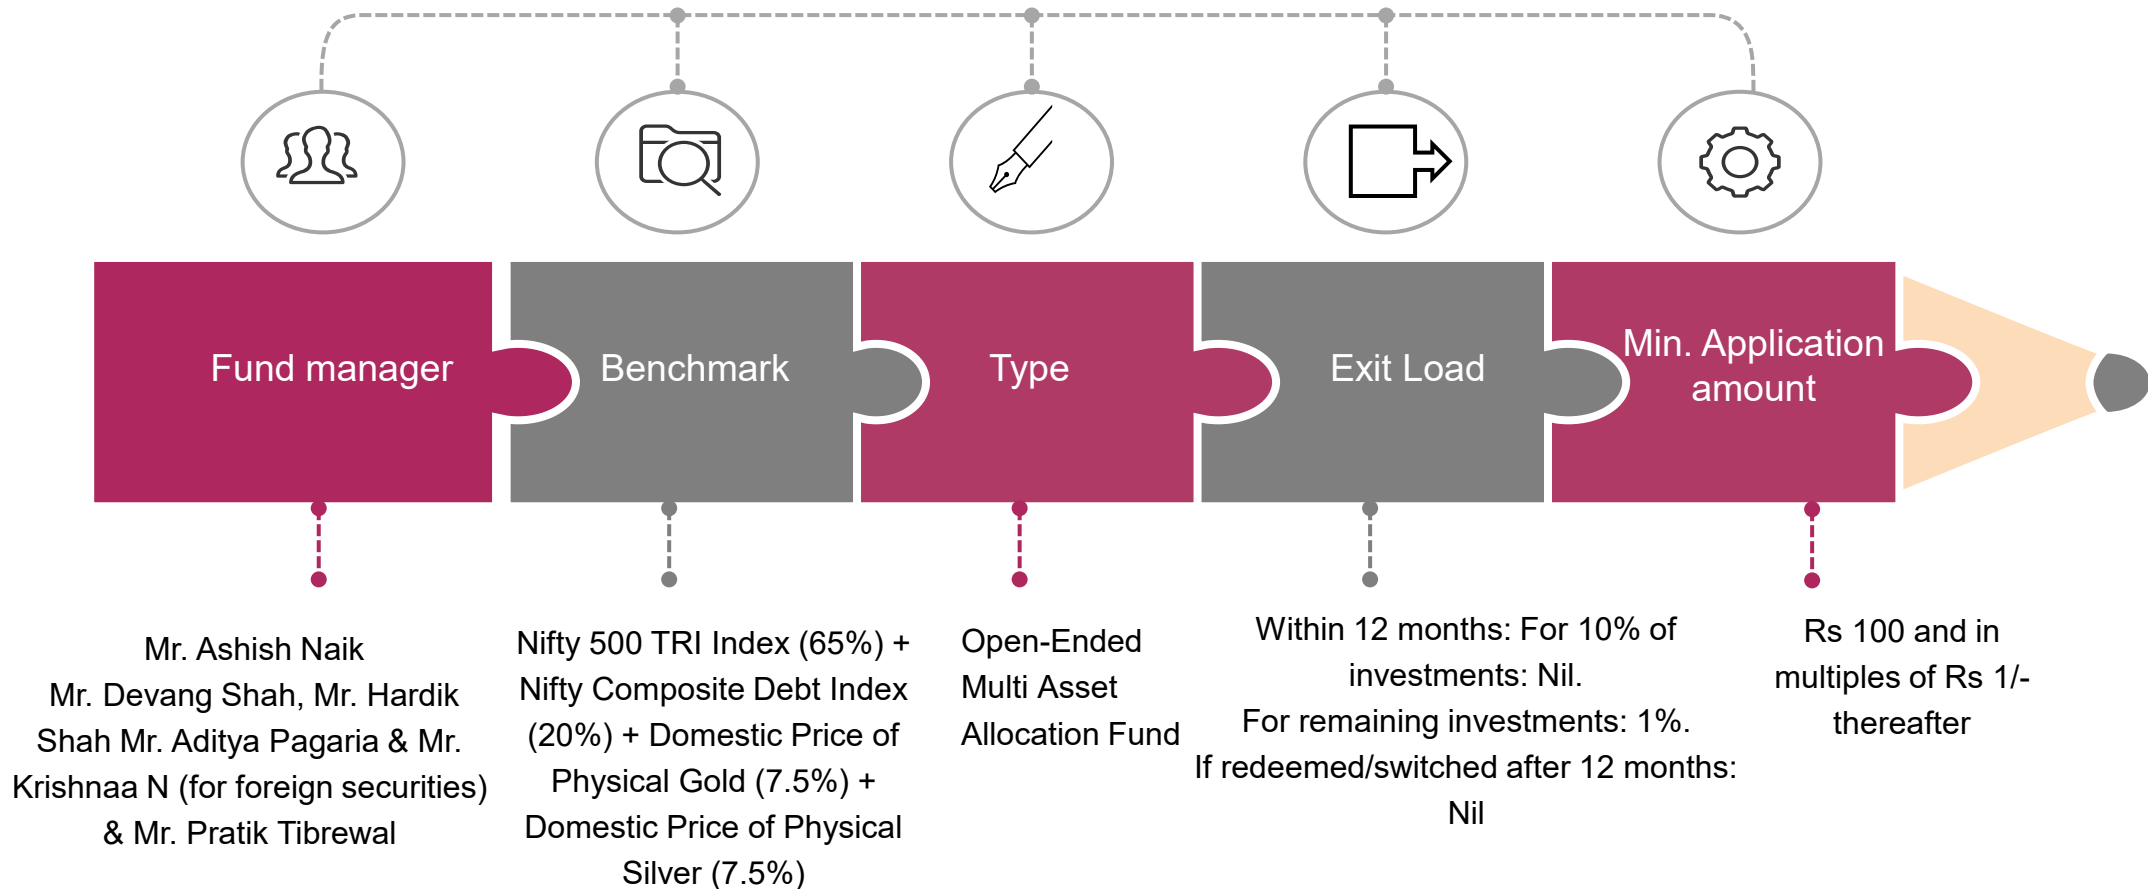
Fund manager

Benchmark

Type

Exit Load

Min. Application amount

Mr. Ashish Naik Mr. Devang Shah, Mr. Hardik Shah Mr. Aditya Pagaria & Mr. Krishnaa N (for foreign securities) & Mr. Pratik Tibrewal

Nifty 500 TRI Index (65%) + Nifty Composite Debt Index (20%) + Domestic Price of Physical Gold (7.5%) + Domestic Price of Physical Silver (7.5%)

Open-Ended Multi Asset Allocation Fund

Within 12 months: For 10% of investments: Nil.
For remaining investments: 1%.
If redeemed/switched after 12 months: Nil

Rs 100 and in multiples of Rs 1/- thereafter